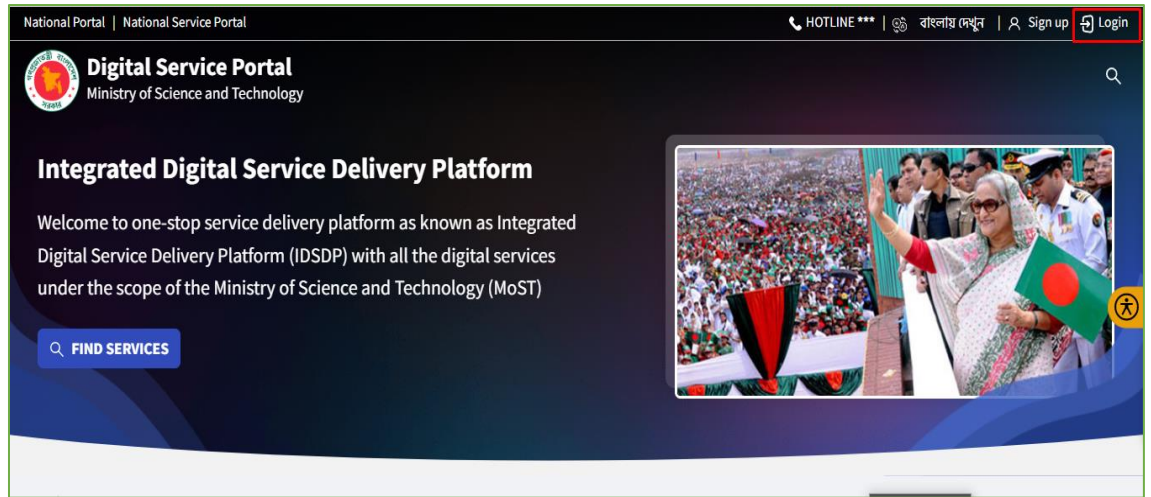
National Portal | National Service Portal

HOTLINE *** | বাংলায় দেখুন | Sign up Login

Digital Service Portal
Ministry of Science and Technology

Integrated Digital Service Delivery Platform

Welcome to one-stop service delivery platform as known as Integrated Digital Service Delivery Platform (IDSDP) with all the digital services under the scope of the Ministry of Science and Technology (MoST)

FIND SERVICES